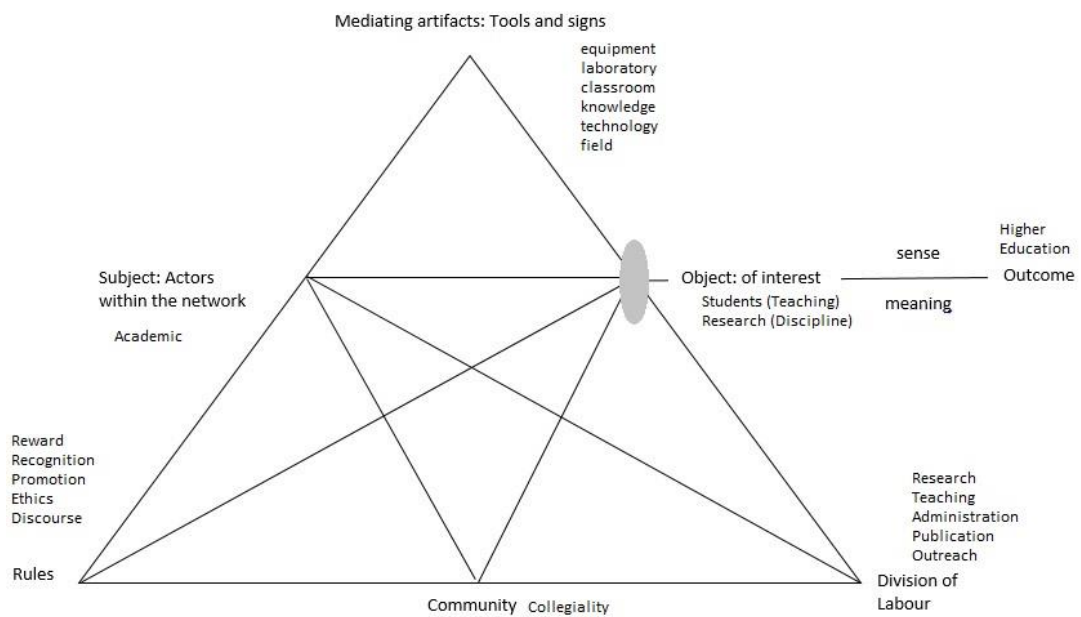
Mediating artifacts: Tools and signs

equipment
laboratory
classroom
knowledge
technology
field

Subject: Actors within the network

Academic

Object: of interest

Students (Teaching)
Research (Discipline)

sense

meaning

Higher Education
Outcome

Reward
Recognition
Promotion
Ethics
Discourse

Rules

Research
Teaching
Administration
Publication
Outreach

Division of Labour

Community Collegiality